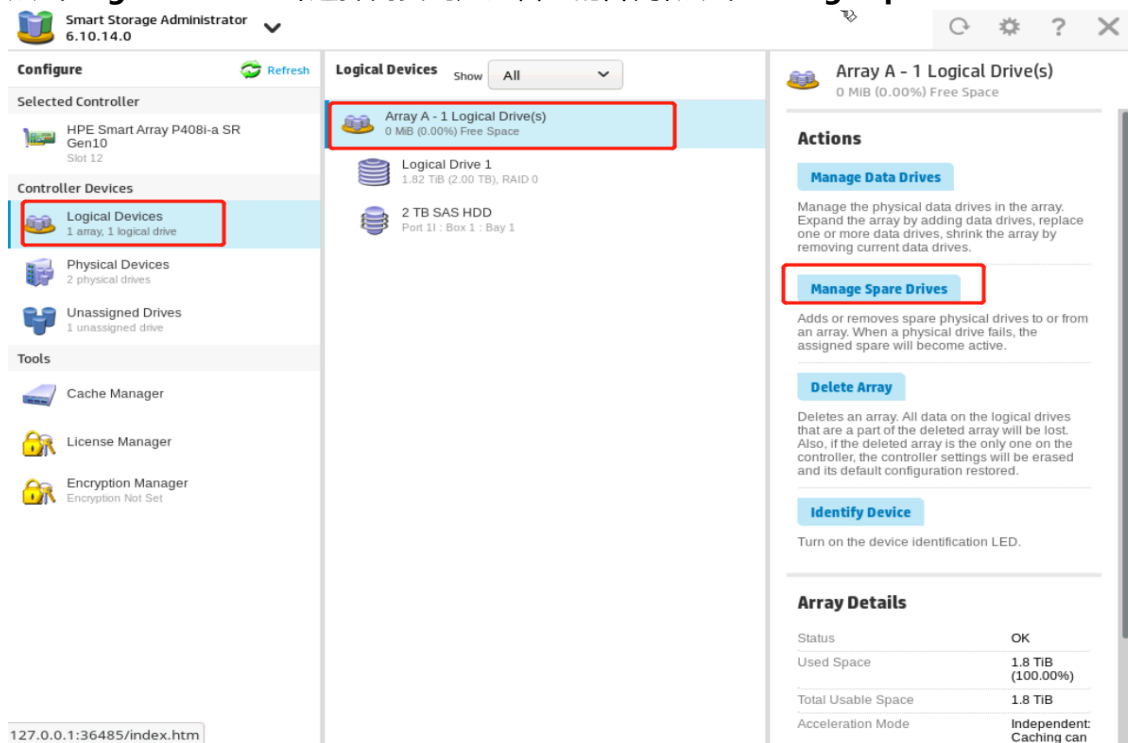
Smart Storage Administrator
6.10.14.0

Configure
Refresh

Selected Controller

HPE Smart Array P408i-a SR Gen10
Slot 12

Controller Devices

Logical Devices
1 array, 1 logical drive

Physical Devices
2 physical drives

Unassigned Drives
1 unassigned drive

Tools

Cache Manager

License Manager

Encryption Manager
Encryption Not Set

127.0.0.1:36485/index.htm

Logical Devices Show All

Array A - 1 Logical Drive(s)
0 MiB (0.00%) Free Space

Logical Drive 1
1.82 TiB (2.00 TB), RAID 0

2 TB SAS HDD
Port 1I : Box 1 : Bay 1

Array A - 1 Logical Drive(s)
0 MiB (0.00%) Free Space

Actions

Manage Data Drives

Manage the physical data drives in the array. Expand the array by adding data drives, replace one or more data drives, shrink the array by removing current data drives.

Manage Spare Drives

Adds or removes spare physical drives to or from an array. When a physical drive fails, the assigned spare will become active.

Delete Array

Deletes an array. All data on the logical drives that are a part of the deleted array will be lost. Also, if the deleted array is the only one on the controller, the controller settings will be erased and its default configuration restored.

Identify Device

Turn on the device identification LED.

Array Details

| Status | OK |
|---|---|
| Used Space | 1.8 TiB (100.00%) |
| Total Usable Space | 1.8 TiB |
| Acceleration Mode | Independent: Caching can |